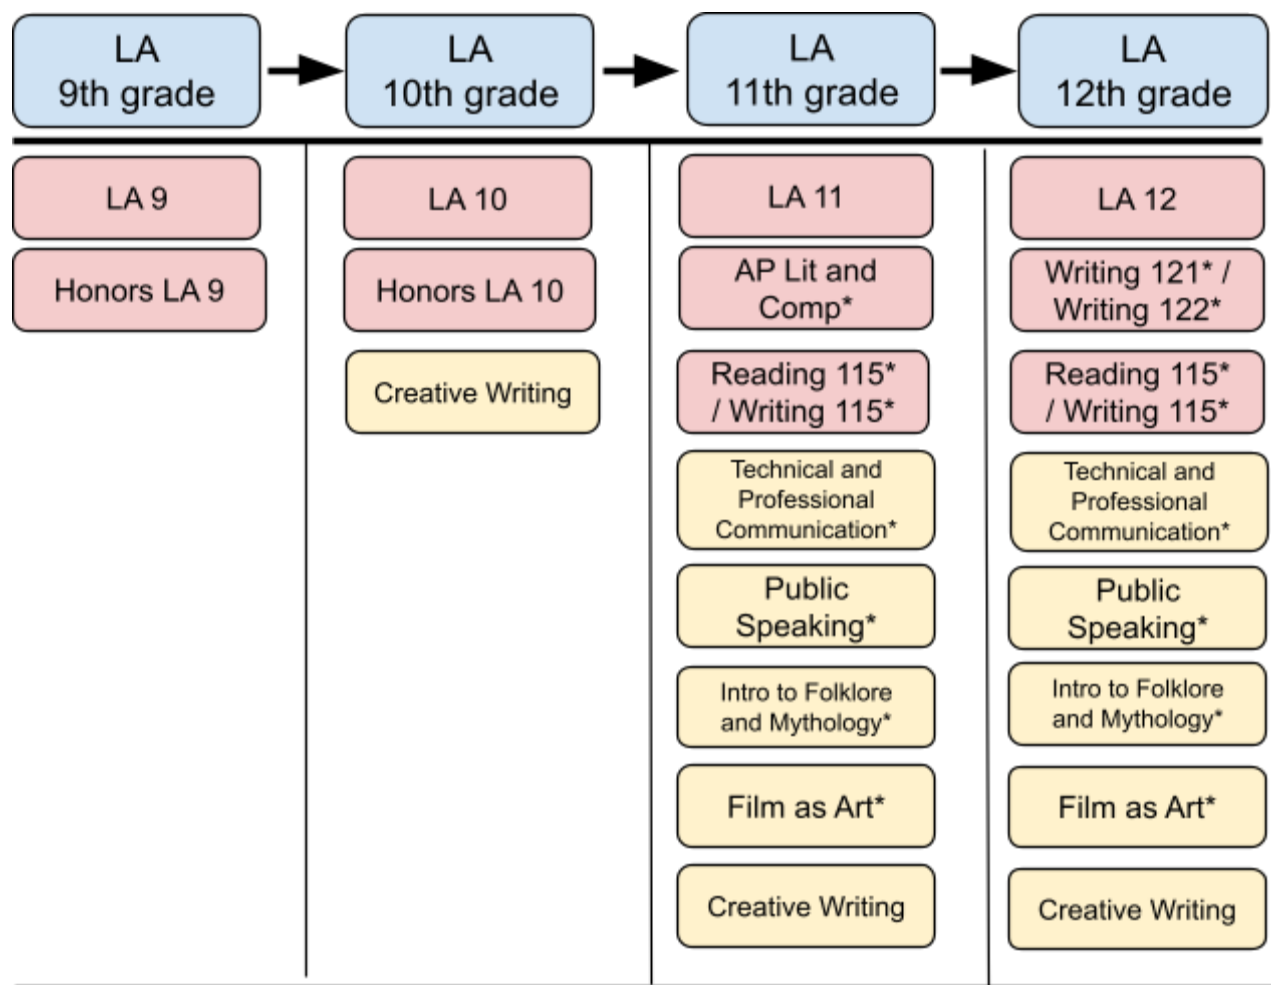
LA
9th grade

LA
10th grade

LA
11th grade

LA
12th grade

LA 9

Honors LA 9

LA 10

Honors LA 10

Creative Writing

LA 11

AP Lit and Comp*

Reading 115* / Writing 115*

Technical and Professional Communication*

Public Speaking*

Intro to Folklore and Mythology*

Film as Art*

Creative Writing

LA 12

Writing 121* / Writing 122*

Reading 115* / Writing 115*

Technical and Professional Communication*

Public Speaking*

Intro to Folklore and Mythology*

Film as Art*

Creative Writing